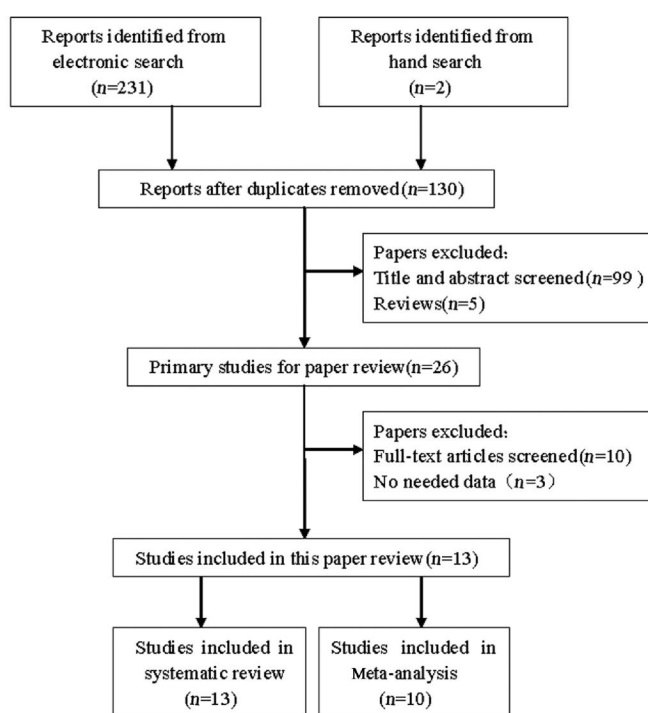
Reports identified from electronic search (*n*=231)

Reports identified from hand search (*n*=2)

Reports after duplicates removed(*n*=130)

Papers excluded:
Title and abstract screened(*n*=99 )
Reviews(*n*=5)

Primary studies for paper review(n=26)

Papers excluded:
Full-text articles screened(*n*=10)
No needed data（n=3）

Studies included in this paper review(*n*=13)

Studies included in systematic review (*n*=13)

Studies included in Meta-analysis (*n*=10)